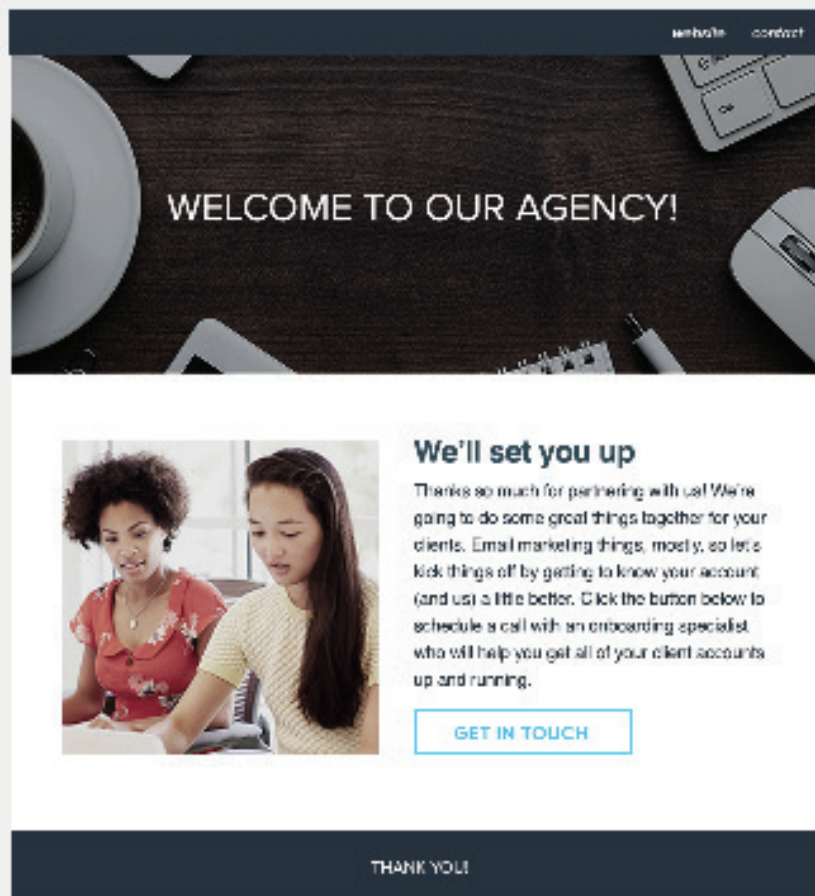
website contact

WELCOME TO OUR AGENCY!

We'll set you up

Thanks so much for partnering with us! We're going to do some great things together for your clients. Email marketing things, mostly, so let's kick things off by getting to know your account (and us) a little better. Click the button below to schedule a call with an onboarding specialist who will help you get all of your client accounts up and running.

GET IN TOUCH

THANK YOU!